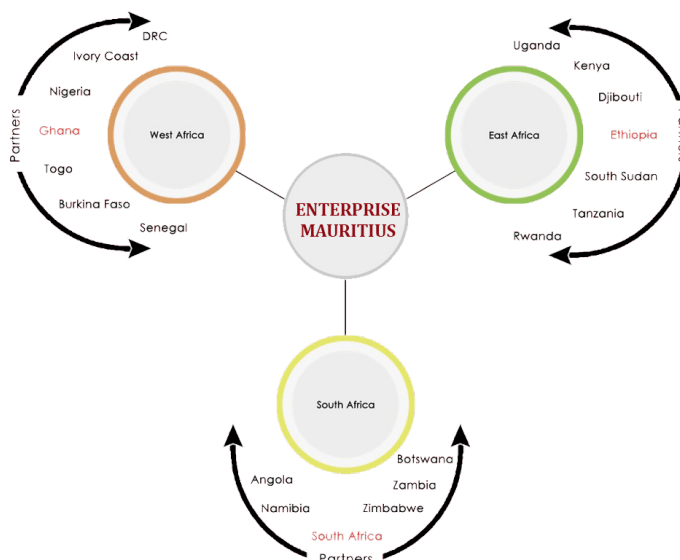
DRC
Ivory Coast
Nigeria
Ghana
Togo
Burkina Faso
Senegal
Partners
West Africa

Uganda
Kenya
Djibouti
Ethiopia
South Sudan
Tanzania
Rwanda
East Africa
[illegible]

ENTERPRISE MAURITIUS

South Africa
Angola
Namibia
South Africa
Botswana
Zambia
Zimbabwe
Partners